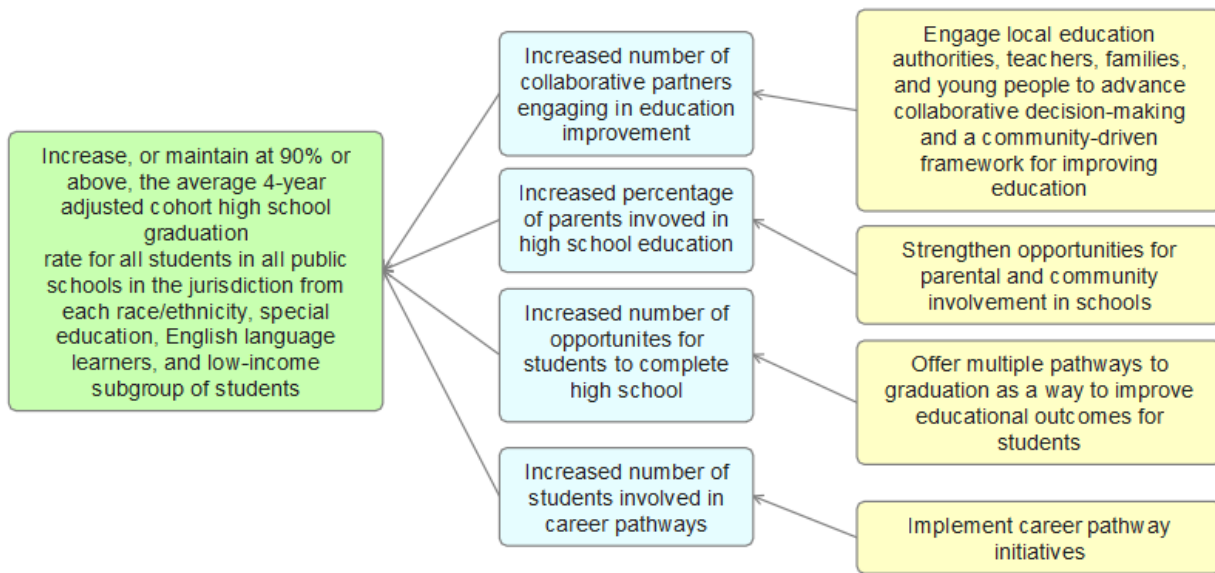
Increase, or maintain at 90% or above, the average 4-year adjusted cohort high school graduation
rate for all students in all public schools in the jurisdiction from each race/ethnicity, special education, English language learners, and low-income subgroup of students

Increased number of collaborative partners engaging in education improvement

Increased percentage of parents invoved in high school education

Increased number of opportunites for students to complete high school

Increased number of students involved in career pathways

Engage local education authorities, teachers, families, and young people to advance collaborative decision-making and a community-driven framework for improving education

Strengthen opportunities for parental and community involvement in schools

Offer multiple pathways to graduation as a way to improve educational outcomes for students

Implement career pathway initiatives